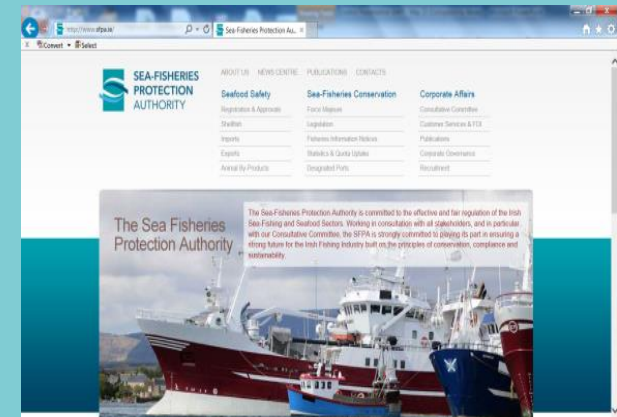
http://www.sfpa.ie/
Sea-Fisheries Protection Au...
Convert Select

SEA-FISHERIES PROTECTION AUTHORITY

ABOUT US NEWS CENTRE PUBLICATIONS CONTACTS

Seafood Safety
Registration & Approvals
Shellfish
Imports
Exports
Animal By-Products

Sea-Fisheries Conservation
Force Majeure
Legislation
Fisheries Information Notices
Statistics & Quota Uptake
Designated Ports

Corporate Affairs
Consultative Committee
Customer Services & FOI
Publications
Corporate Governance
Recruitment

The Sea Fisheries Protection Authority

The Sea-Fisheries Protection Authority is committed to the effective and fair regulation of the Irish Sea-Fishing and Seafood Sectors. Working in consultation with all stakeholders, and in particular with our Consultative Committee, the SFPA is strongly committed to playing its part in ensuring a strong future for the Irish Fishing Industry built on the principles of conservation, compliance and sustainability.